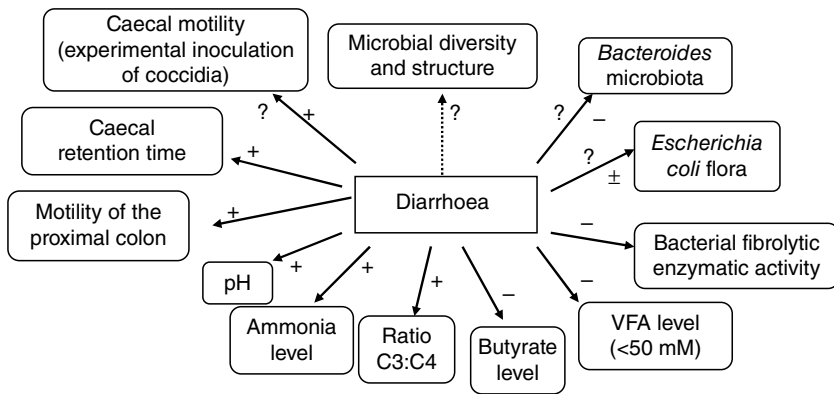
Caecal motility (experimental inoculation of coccidia)

?
+

Microbial diversity and structure

?

Bacteroides microbiota

?
–

Caecal retention time

+

Escherichia coli flora

?
±

Motility of the proximal colon

+

Diarrhoea

–

Bacterial fibrolytic enzymatic activity

pH

+

+

+

–

–

Ammonia level

Ratio C3:C4

Butyrate level

VFA level (<50 mM)